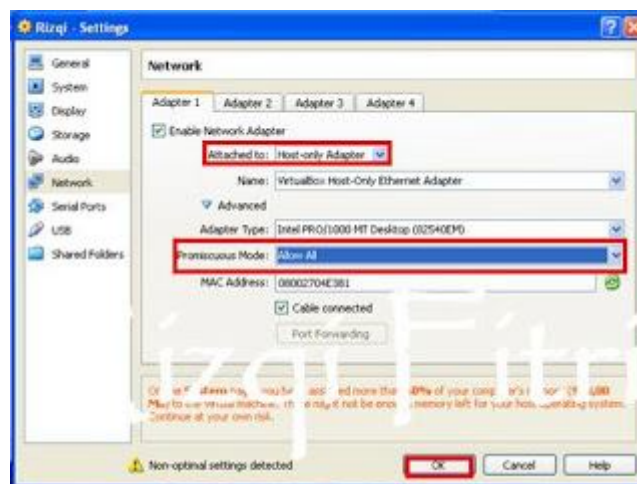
Rizqi - Settings

General
System
Display
Storage
Audio
Network
Serial Ports
USB
Shared Folders

Network

Adapter 1 | Adapter 2 | Adapter 3 | Adapter 4

Enable Network Adapter

Attached to: Host-only Adapter

Name: VirtualBox Host-Only Ethernet Adapter

Advanced

Adapter Type: Intel PRO/1000 MT Desktop (82540EM)

Promiscuous Mode: Allow All

MAC Address: 080027O4E381

Cable connected

Port Forwarding

Rizqi Fitri

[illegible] assigned more than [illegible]% of your computer's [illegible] to the virtual machine. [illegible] not be enough memory left for your host operating system. Continue at your own risk.

Non-optimal settings detected

OK
Cancel
Help